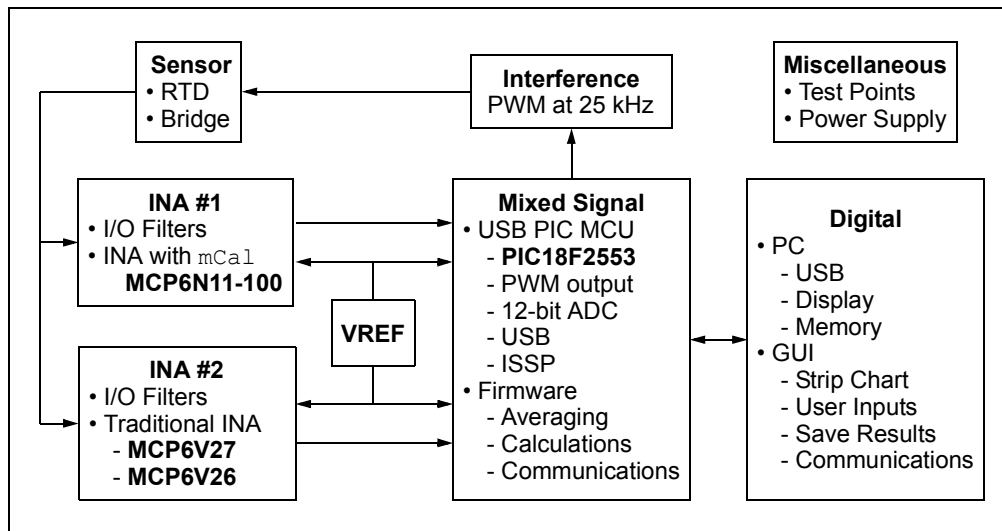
**Sensor**
• RTD
• Bridge

**Interference**
PWM at 25 kHz

**Miscellaneous**
• Test Points
• Power Supply

**INA #1**
• I/O Filters
• INA with mCal
**MCP6N11-100**

**VREF**

**INA #2**
• I/O Filters
• Traditional INA
- **MCP6V27**
- **MCP6V26**

**Mixed Signal**
• USB PIC MCU
- **PIC18F2553**
- PWM output
- 12-bit ADC
- USB
- ISSP
• Firmware
- Averaging
- Calculations
- Communications

**Digital**
• PC
- USB
- Display
- Memory
• GUI
- Strip Chart
- User Inputs
- Save Results
- Communications